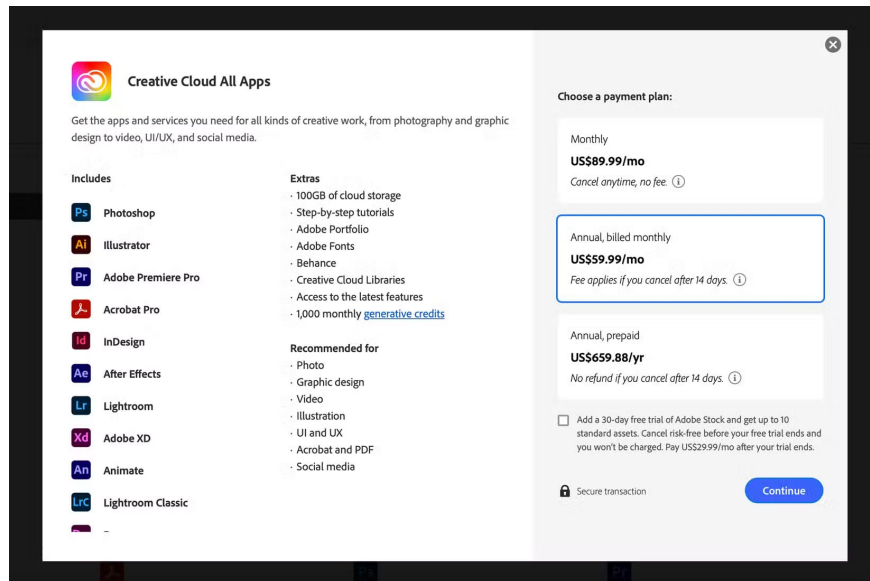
Creative Cloud All Apps

Get the apps and services you need for all kinds of creative work, from photography and graphic design to video, UI/UX, and social media.

Includes

Ps Photoshop
Ai Illustrator
Pr Adobe Premiere Pro
Acrobat Pro
Id InDesign
Ae After Effects
Lr Lightroom
Xd Adobe XD
An Animate
LrC Lightroom Classic

Extras
· 100GB of cloud storage
· Step-by-step tutorials
· Adobe Portfolio
· Adobe Fonts
· Behance
· Creative Cloud Libraries
· Access to the latest features
· 1,000 monthly generative credits

Recommended for
· Photo
· Graphic design
· Video
· Illustration
· UI and UX
· Acrobat and PDF
· Social media

Choose a payment plan:

Monthly
US$89.99/mo
Cancel anytime, no fee. ⓘ

Annual, billed monthly
US$59.99/mo
Fee applies if you cancel after 14 days. ⓘ

Annual, prepaid
US$659.88/yr
No refund if you cancel after 14 days. ⓘ

Add a 30-day free trial of Adobe Stock and get up to 10 standard assets. Cancel risk-free before your free trial ends and you won't be charged. Pay US$29.99/mo after your trial ends.

Secure transaction

Continue